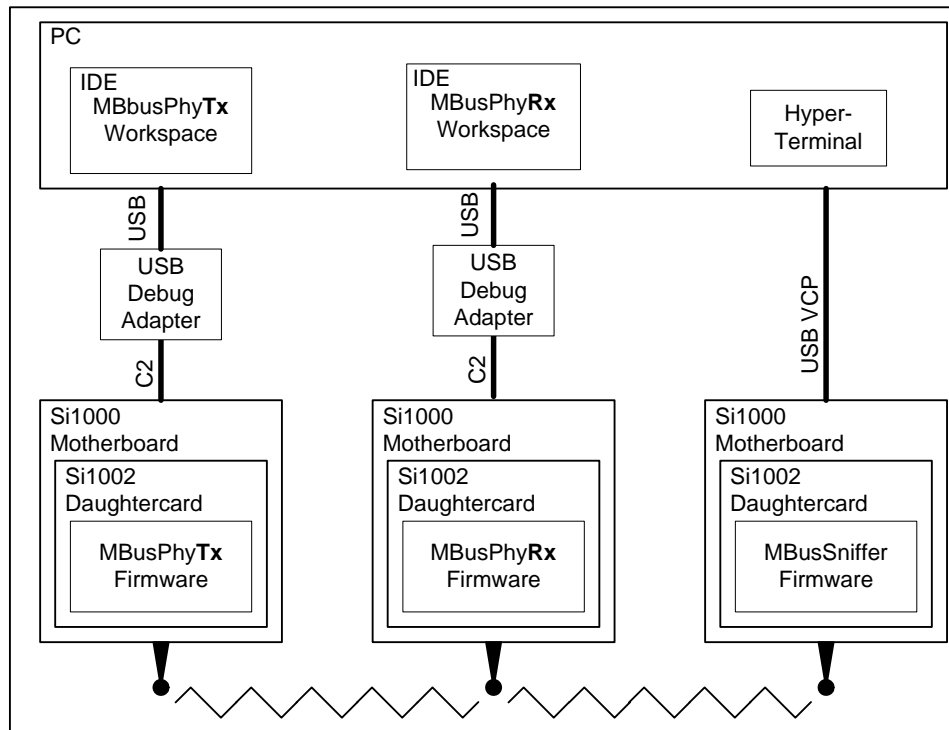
PC

IDE
MBbusPhy**Tx**
Workspace

IDE
MBusPhy**Rx**
Workspace

Hyper-
Terminal

USB

USB

USB
Debug
Adapter

USB
Debug
Adapter

USB VCP

C2

C2

Si1000
Motherboard
Si1002
Daughtercard
MBusPhy**Tx**
Firmware

Si1000
Motherboard
Si1002
Daughtercard
MBusPhy**Rx**
Firmware

Si1000
Motherboard
Si1002
Daughtercard
MBusSniffer
Firmware